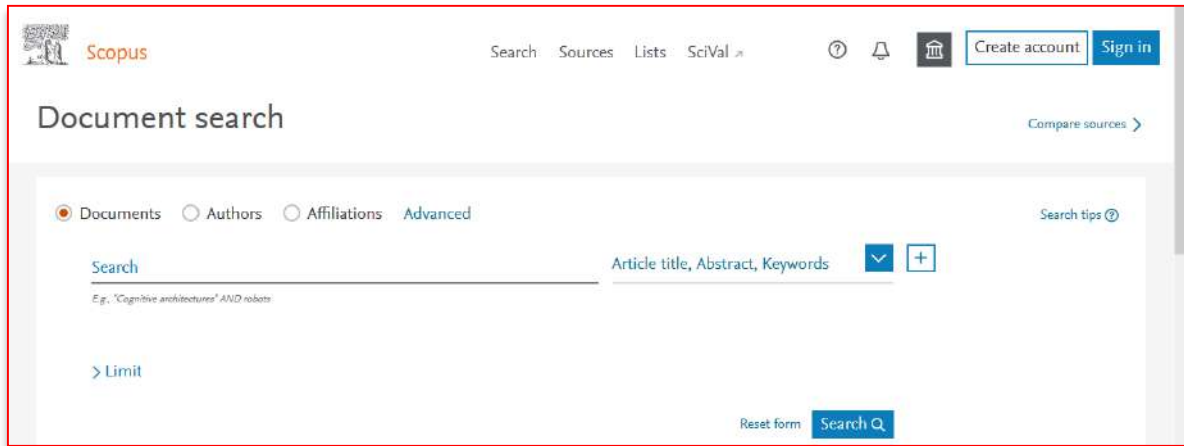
Scopus

Search Sources Lists SciVal ↗

Create account Sign in

Document search

Compare sources >

Documents Authors Affiliations Advanced

Search tips ?

Search

Article title, Abstract, Keywords

+

E.g., "Cognitive architectures" AND robots

> Limit

Reset form Search